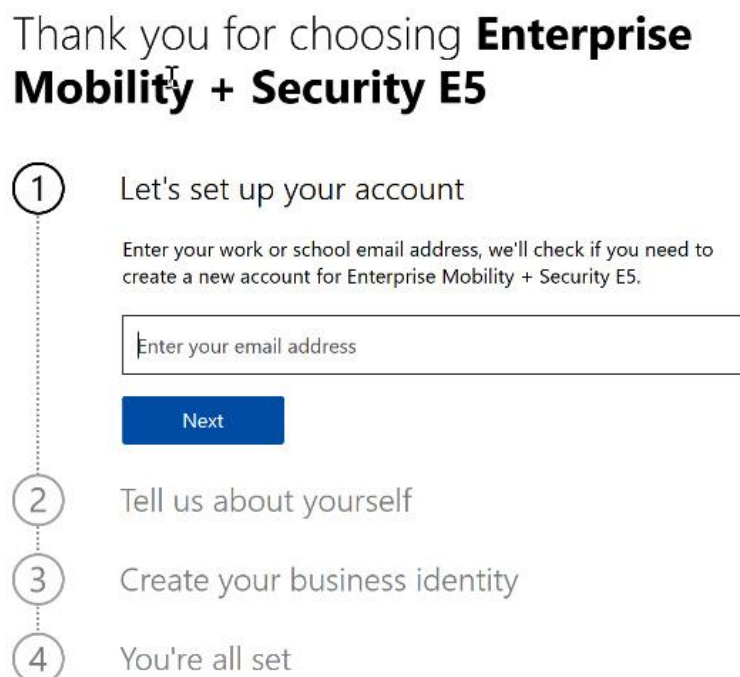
Thank you for choosing **Enterprise Mobility + Security E5**

1

Let's set up your account

Enter your work or school email address, we'll check if you need to create a new account for Enterprise Mobility + Security E5.

Enter your email address

Next

2

Tell us about yourself

3

Create your business identity

4

You're all set